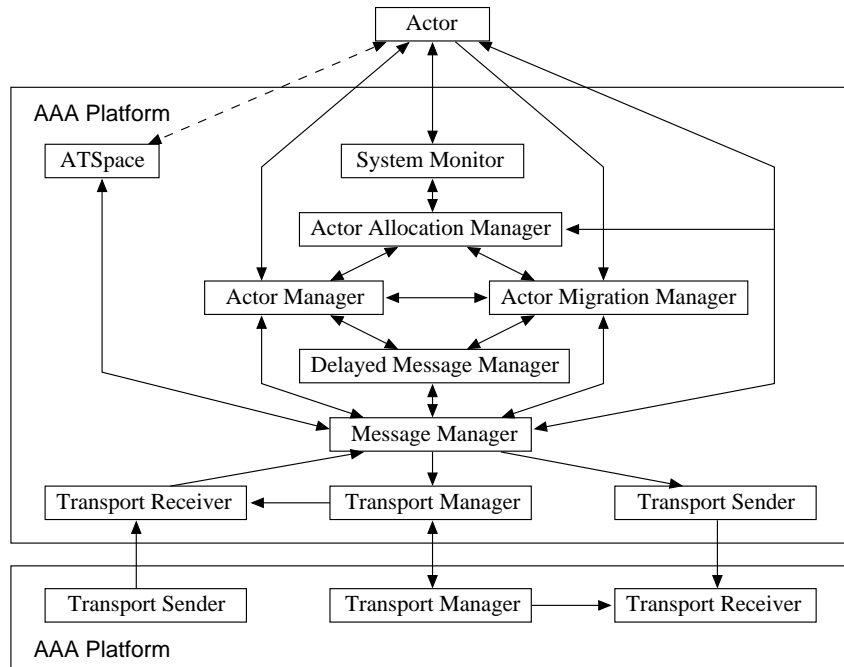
Actor

AAA Platform

ATSpace

System Monitor

Actor Allocation Manager

Actor Manager

Actor Migration Manager

Delayed Message Manager

Message Manager

Transport Receiver

Transport Manager

Transport Sender

Transport Sender

Transport Manager

Transport Receiver

AAA Platform